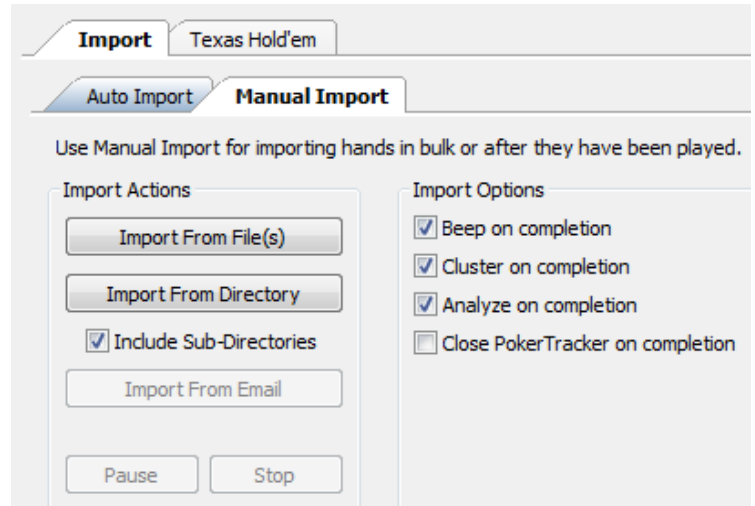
Import Texas Hold'em

Auto Import Manual Import

Use Manual Import for importing hands in bulk or after they have been played.

Import Actions

Import From File(s)

Import From Directory

Include Sub-Directories

Import From Email

Pause Stop

Import Options

Beep on completion

Cluster on completion

Analyze on completion

Close PokerTracker on completion